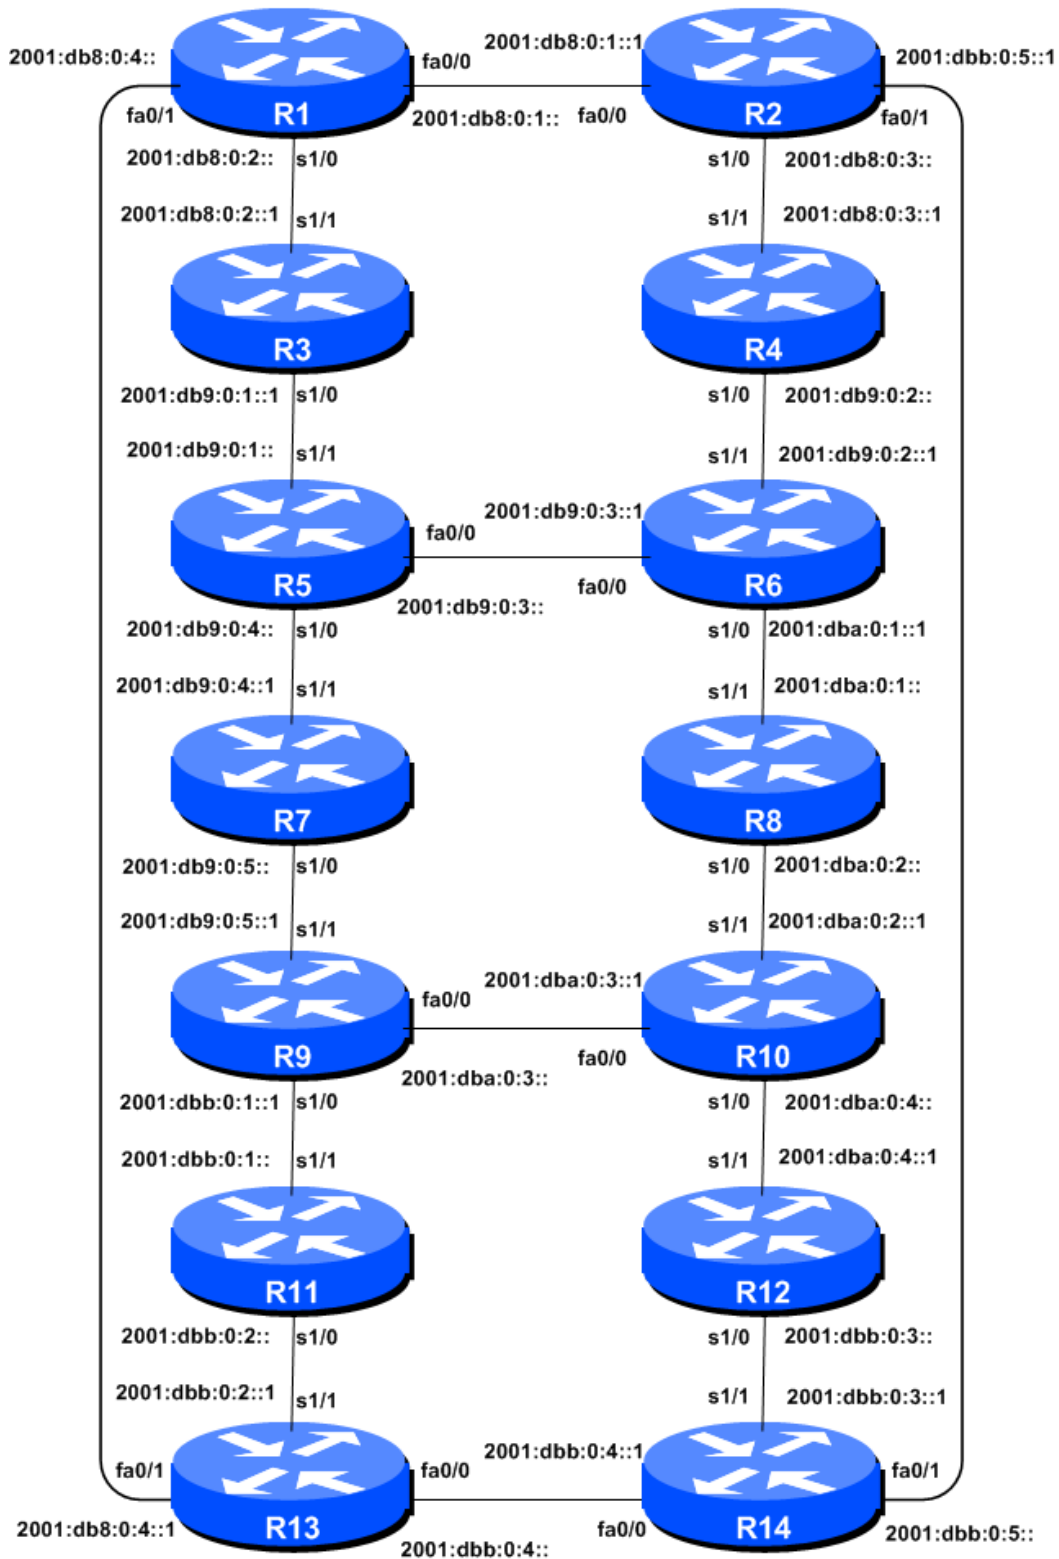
2001:db8:0:4::
fa0/0
2001:db8:0:1::1
2001:dbb:0:5::1
R1
R2
fa0/1
2001:db8:0:1::
fa0/0
fa0/1
2001:db8:0:2::
s1/0
s1/0
2001:db8:0:3::
2001:db8:0:2::1
s1/1
s1/1
2001:db8:0:3::1
R3
R4
2001:db9:0:1::1
s1/0
s1/0
2001:db9:0:2::
2001:db9:0:1::
s1/1
s1/1
2001:db9:0:2::1
2001:db9:0:3::1
fa0/0
R5
fa0/0
R6
2001:db9:0:3::
2001:db9:0:4::
s1/0
s1/0
2001:dba:0:1::1
2001:db9:0:4::1
s1/1
s1/1
2001:dba:0:1::
R7
R8
2001:db9:0:5::
s1/0
s1/0
2001:dba:0:2::
2001:db9:0:5::1
s1/1
s1/1
2001:dba:0:2::1
2001:dba:0:3::1
fa0/0
R9
fa0/0
R10
2001:dba:0:3::
2001:dbb:0:1::1
s1/0
s1/0
2001:dba:0:4::
2001:dbb:0:1::
s1/1
s1/1
2001:dba:0:4::1
R11
R12
2001:dbb:0:2::
s1/0
s1/0
2001:dbb:0:3::
2001:dbb:0:2::1
s1/1
s1/1
2001:dbb:0:3::1
2001:dbb:0:4::1
fa0/1
fa0/0
fa0/1
2001:db8:0:4::1
R13
fa0/0
R14
2001:dbb:0:5::
2001:dbb:0:4::